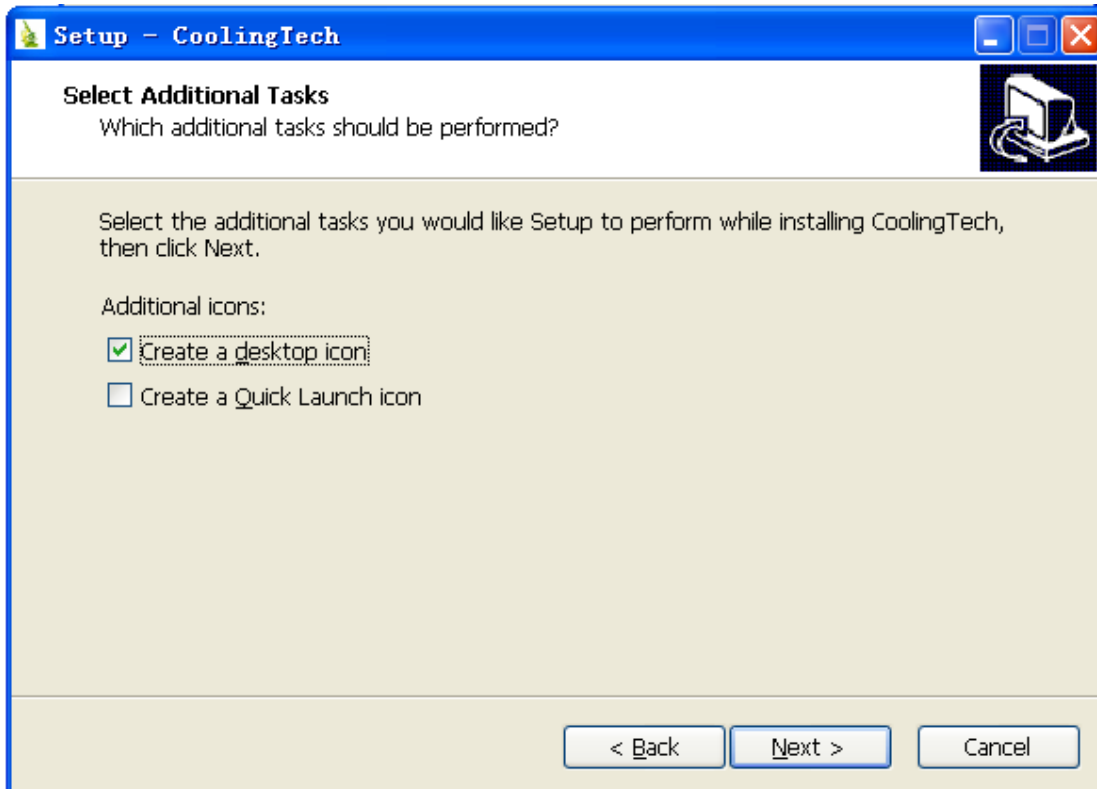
Setup - CoolingTech

Select Additional Tasks
Which additional tasks should be performed?

Select the additional tasks you would like Setup to perform while installing CoolingTech, then click Next.

Additional icons:

Create a desktop icon

Create a Quick Launch icon

< Back
Next >
Cancel